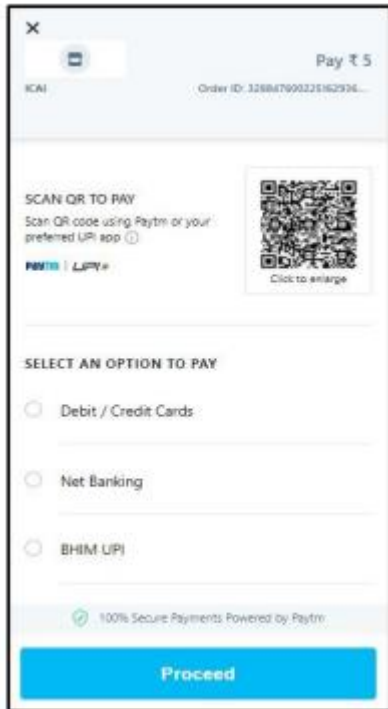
×

Pay ₹ 5

ICAI

Order ID: 326847000225162936...

SCAN QR TO PAY

Scan QR code using Paytm or your preferred UPI app ⓘ

Paytm | UPI

Click to enlarge

SELECT AN OPTION TO PAY

Debit / Credit Cards

Net Banking

BHIM UPI

100% Secure Payments Powered by Paytm

Proceed